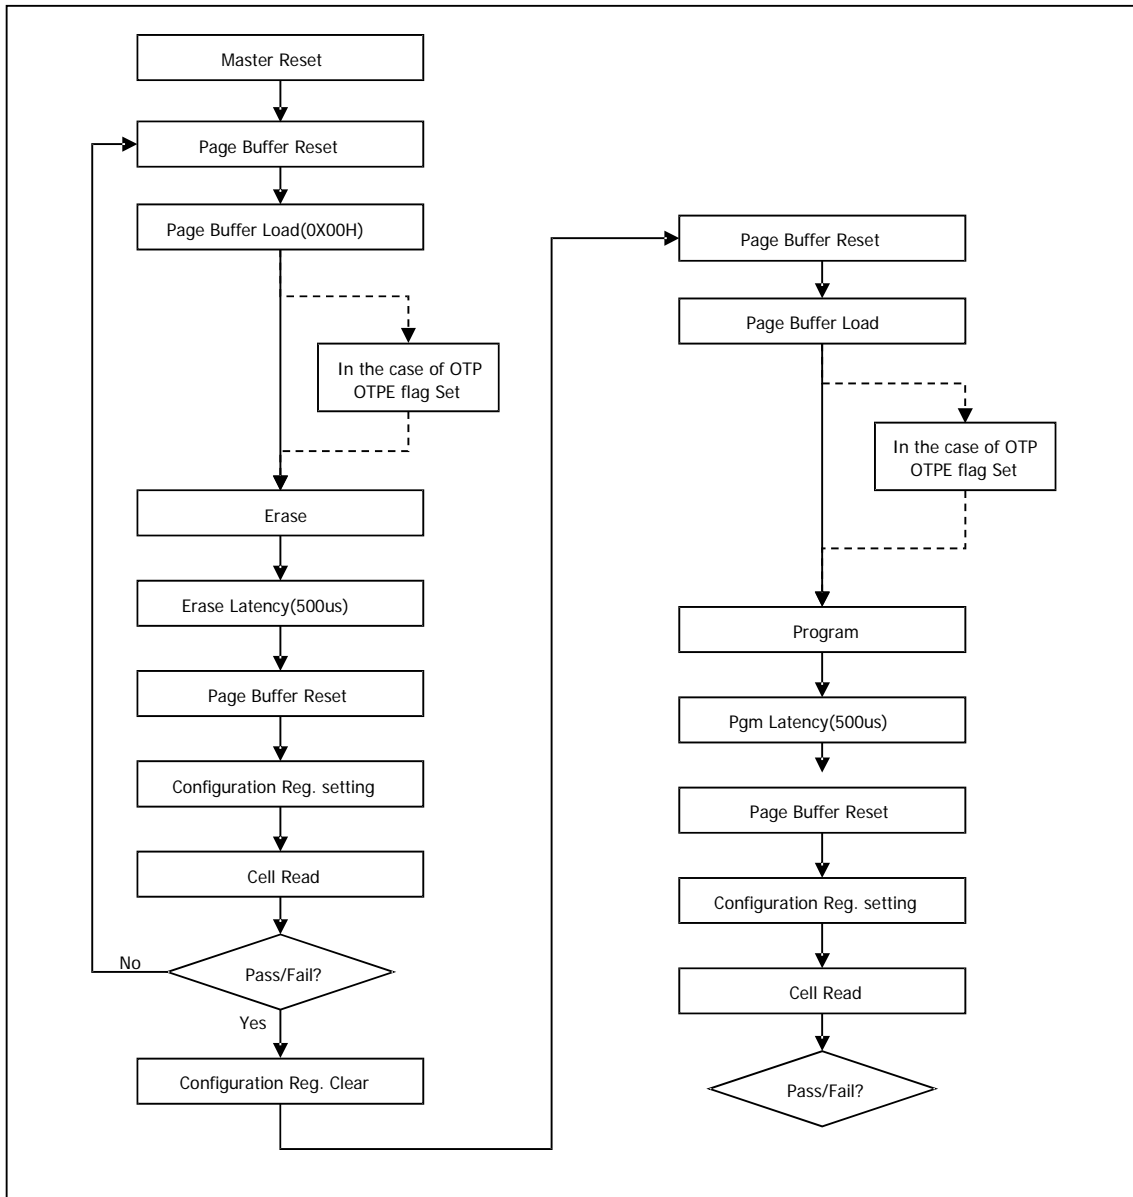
Master Reset

Page Buffer Reset

Page Buffer Load(0X00H)

In the case of OTP OTPE flag Set

Erase

Erase Latency(500us)

Page Buffer Reset

Configuration Reg. setting

Cell Read

No

Pass/Fail?

Yes

Configuration Reg. Clear

Page Buffer Reset

Page Buffer Load

In the case of OTP OTPE flag Set

Program

Pgm Latency(500us)

Page Buffer Reset

Configuration Reg. setting

Cell Read

Pass/Fail?